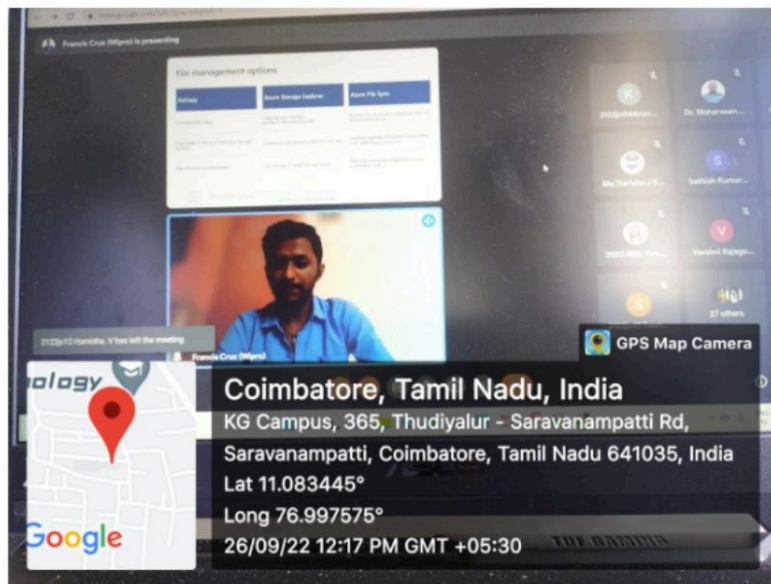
Francis Cruz (Wipro) is presenting

File management options

| AzCopy | Azure Storage Explorer | Azure File Sync |
|---|---|---|
| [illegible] | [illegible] | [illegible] |
| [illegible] | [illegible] | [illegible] |
| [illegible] | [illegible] | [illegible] |

K 2122jc04Abin...
Dr. Maheswari...
Ms.Thilaha J K...
S Sathish Kumar...
2122j0501 Avi...
V Vaishni Rajago...
S
37 others

2122jc12 Harshitha. V has left the meeting

Francis Cruz (Wipro)

GPS Map Camera

ology

Coimbatore, Tamil Nadu, India
KG Campus, 365, Thudiyalur - Saravanampatti Rd, Saravanampatti, Coimbatore, Tamil Nadu 641035, India
Lat 11.083445°
Long 76.997575°
26/09/22 12:17 PM GMT +05:30

Google

TUF GAMING